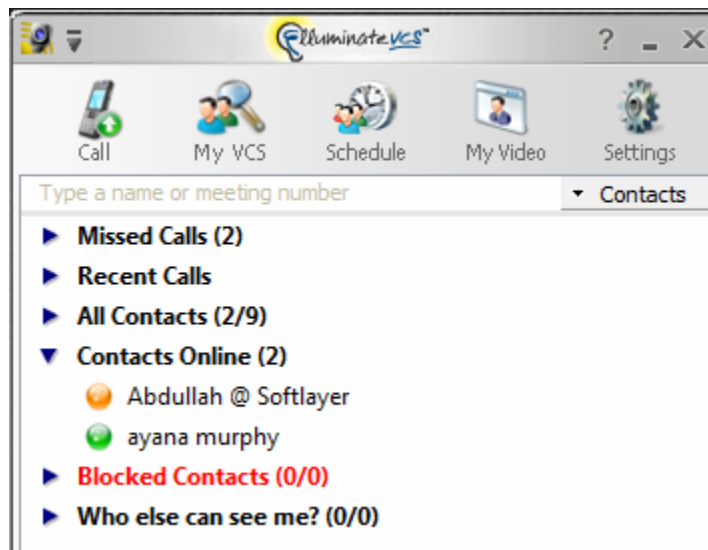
ElluminateVCS™

?

Call

My VCS

Schedule

My Video

Settings

Type a name or meeting number

Contacts

Missed Calls (2)

Recent Calls

All Contacts (2/9)

Contacts Online (2)

Abdullah @ Softlayer

ayana murphy

Blocked Contacts (0/0)

Who else can see me? (0/0)